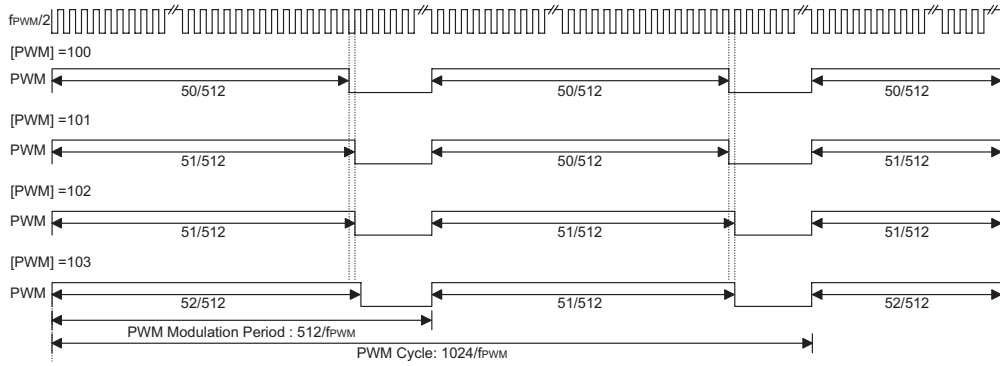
$f_{PWM}/2$

[PWM] =100

PWM

50/512

50/512

50/512

[PWM] =101

PWM

51/512

50/512

51/512

[PWM] =102

PWM

51/512

51/512

51/512

[PWM] =103

PWM

52/512

51/512

52/512

PWM Modulation Period : $512/f_{PWM}$

PWM Cycle: $1024/f_{PWM}$